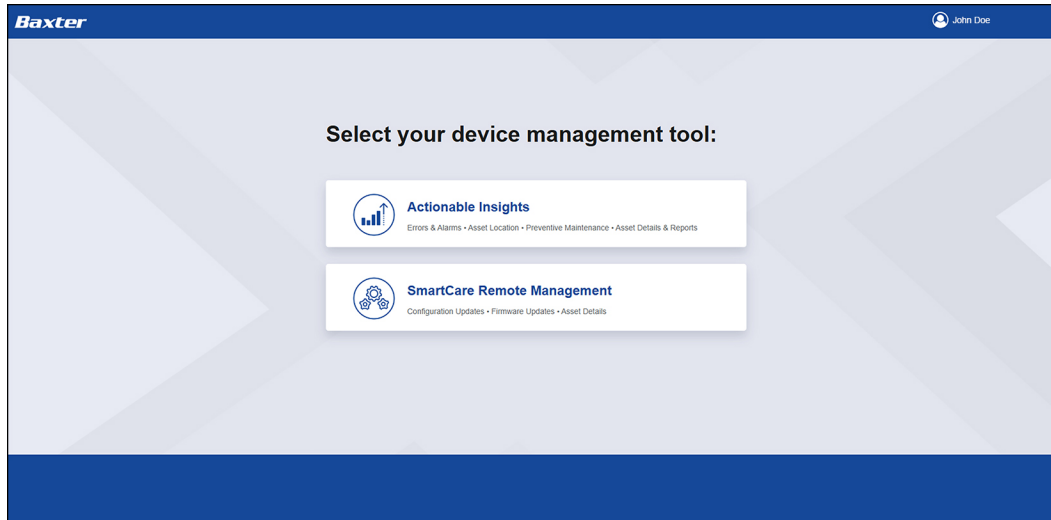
Baxter

John Doe

Select your device management tool:

Actionable Insights

Errors & Alarms • Asset Location • Preventive Maintenance • Asset Details & Reports

SmartCare Remote Management

Configuration Updates • Firmware Updates • Asset Details